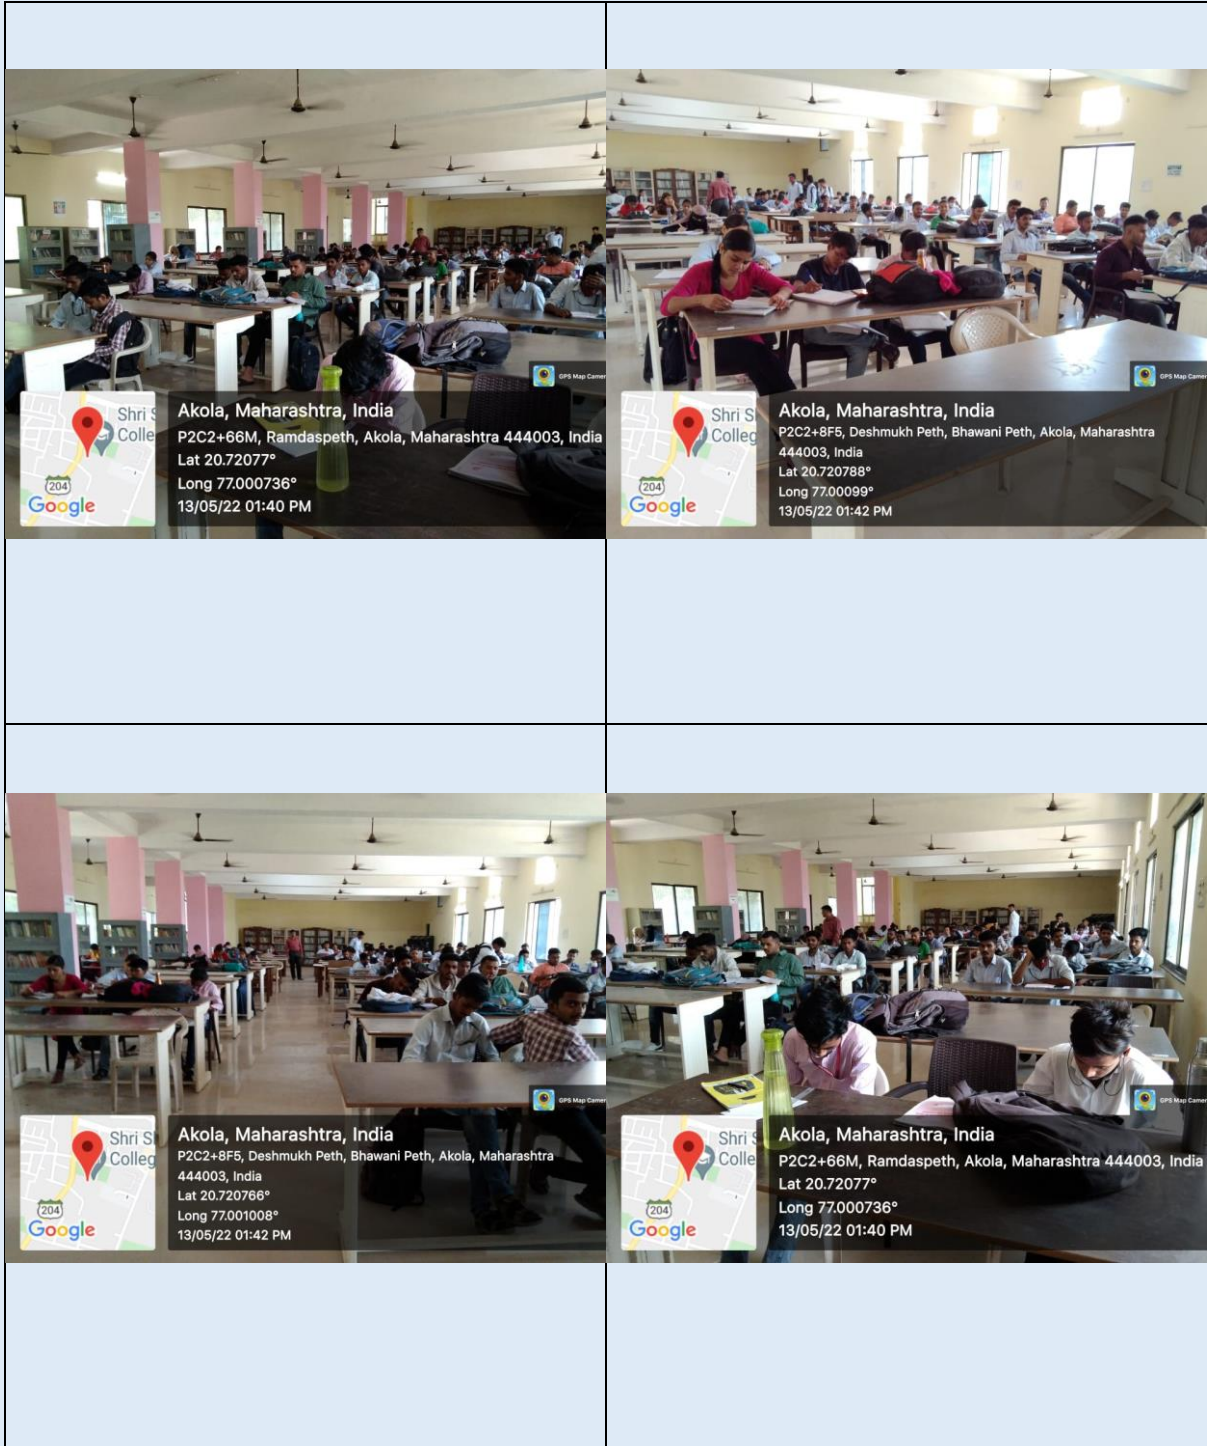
GPS Map Camera

Shri S
Colle
204
Google

Akola, Maharashtra, India
P2C2+66M, Ramdaspeth, Akola, Maharashtra 444003, India
Lat 20.72077°
Long 77.000736°
13/05/22 01:40 PM

GPS Map Camera

Shri S
Colleg
204
Google

Akola, Maharashtra, India
P2C2+8F5, Deshmukh Peth, Bhawani Peth, Akola, Maharashtra 444003, India
Lat 20.720788°
Long 77.00099°
13/05/22 01:42 PM

GPS Map Camera

Shri S
Colleg
204
Google

Akola, Maharashtra, India
P2C2+8F5, Deshmukh Peth, Bhawani Peth, Akola, Maharashtra 444003, India
Lat 20.720766°
Long 77.001008°
13/05/22 01:42 PM

GPS Map Camera

Shri S
Colle
204
Google

Akola, Maharashtra, India
P2C2+66M, Ramdaspeth, Akola, Maharashtra 444003, India
Lat 20.72077°
Long 77.000736°
13/05/22 01:40 PM